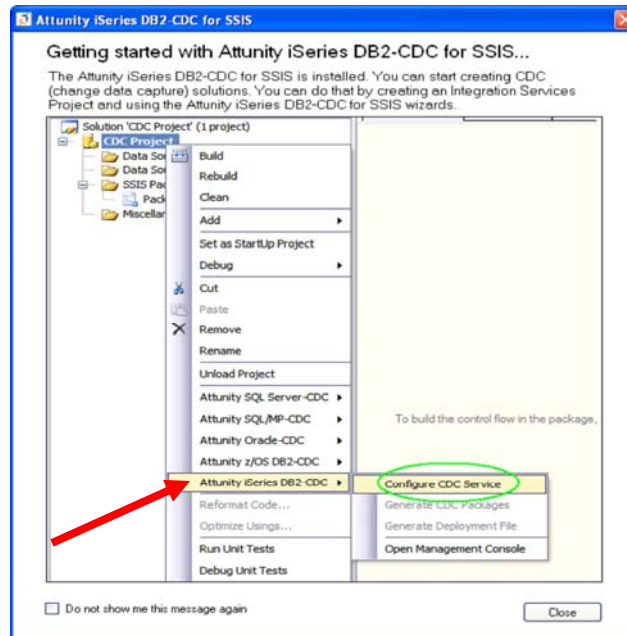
Attunity iSeries DB2-CDC for SSIS

Getting started with Attunity iSeries DB2-CDC for SSIS...

The Attunity iSeries DB2-CDC for SSIS is installed. You can start creating CDC (change data capture) solutions. You can do that by creating an Integration Services Project and using the Attunity iSeries DB2-CDC for SSIS wizards.

Solution 'CDC Project' (1 project)
CDC Project
Data So
Data So
SSIS Pa
Pack
Miscellan

Build
Rebuild
Clean
Add
Set as StartUp Project
Debug
Cut
Paste
Remove
Rename
Unload Project
Attunity SQL Server-CDC
Attunity SQL/MP-CDC
Attunity Oracle-CDC
Attunity z/OS DB2-CDC
Attunity iSeries DB2-CDC
Reformat Code...
Optimize Usings...
Run Unit Tests
Debug Unit Tests

Configure CDC Service
Generate CDC Packages
Generate Deployment File
Open Management Console

To build the control flow in the package,

Do not show me this message again

Close